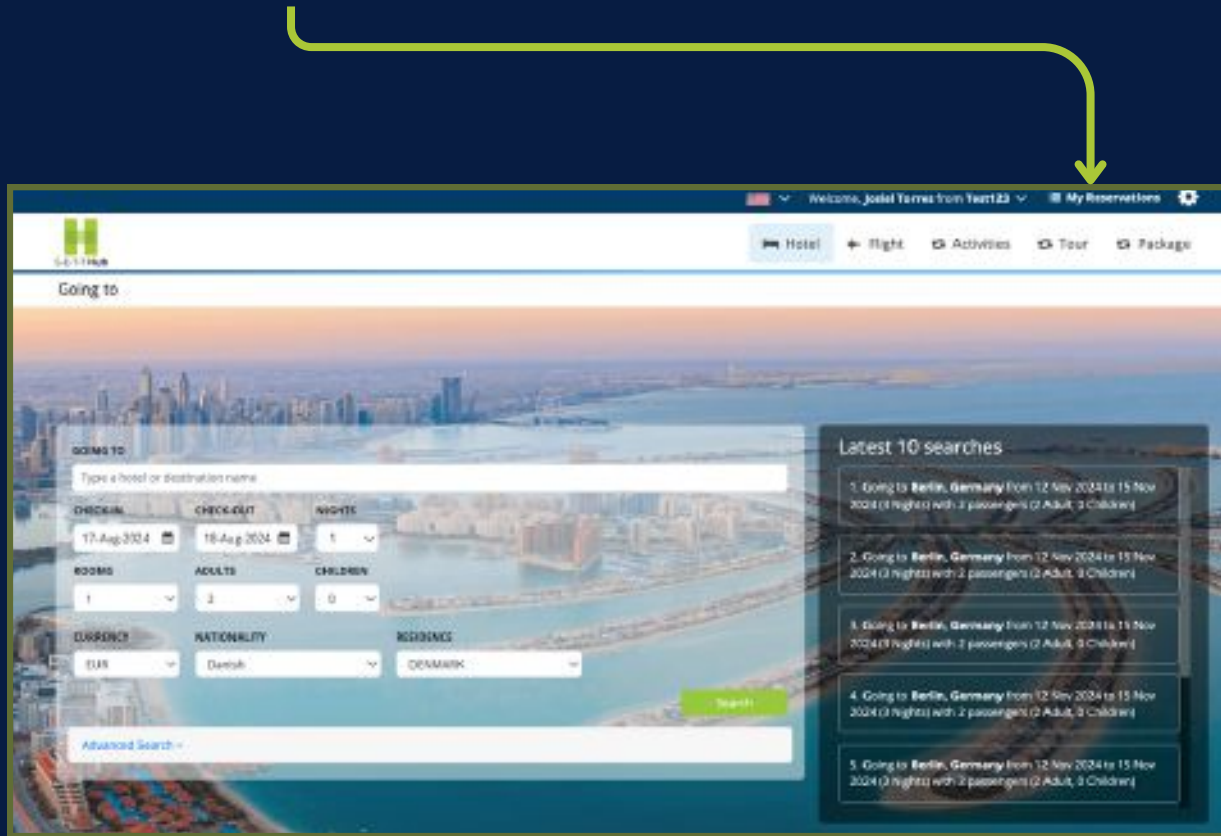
Welcome, Josiel Torres from Test123 My Reservations

Hub

Hotel Flight Activities Tour Package

Going to

GOING TO

Type a hotel or destination name

CHECK-IN 17-Aug-2024

CHECK-OUT 18-Aug-2024

NIGHTS 1

ROOMS 1

ADULTS 2

CHILDREN 0

CURRENCY EUR

NATIONALITY Danish

RESIDENCE DENMARK

Search

Advanced Search

Latest 10 searches

1. Going to **Berlin, Germany** from 12 Nov 2024 to 15 Nov 2024 (3 Nights) with 2 passengers (2 Adult, 0 Children)

2. Going to **Berlin, Germany** from 12 Nov 2024 to 15 Nov 2024 (3 Nights) with 2 passengers (2 Adult, 0 Children)

3. Going to **Berlin, Germany** from 12 Nov 2024 to 15 Nov 2024 (3 Nights) with 2 passengers (2 Adult, 0 Children)

4. Going to **Berlin, Germany** from 12 Nov 2024 to 15 Nov 2024 (3 Nights) with 2 passengers (2 Adult, 0 Children)

5. Going to **Berlin, Germany** from 12 Nov 2024 to 15 Nov 2024 (3 Nights) with 2 passengers (2 Adult, 0 Children)